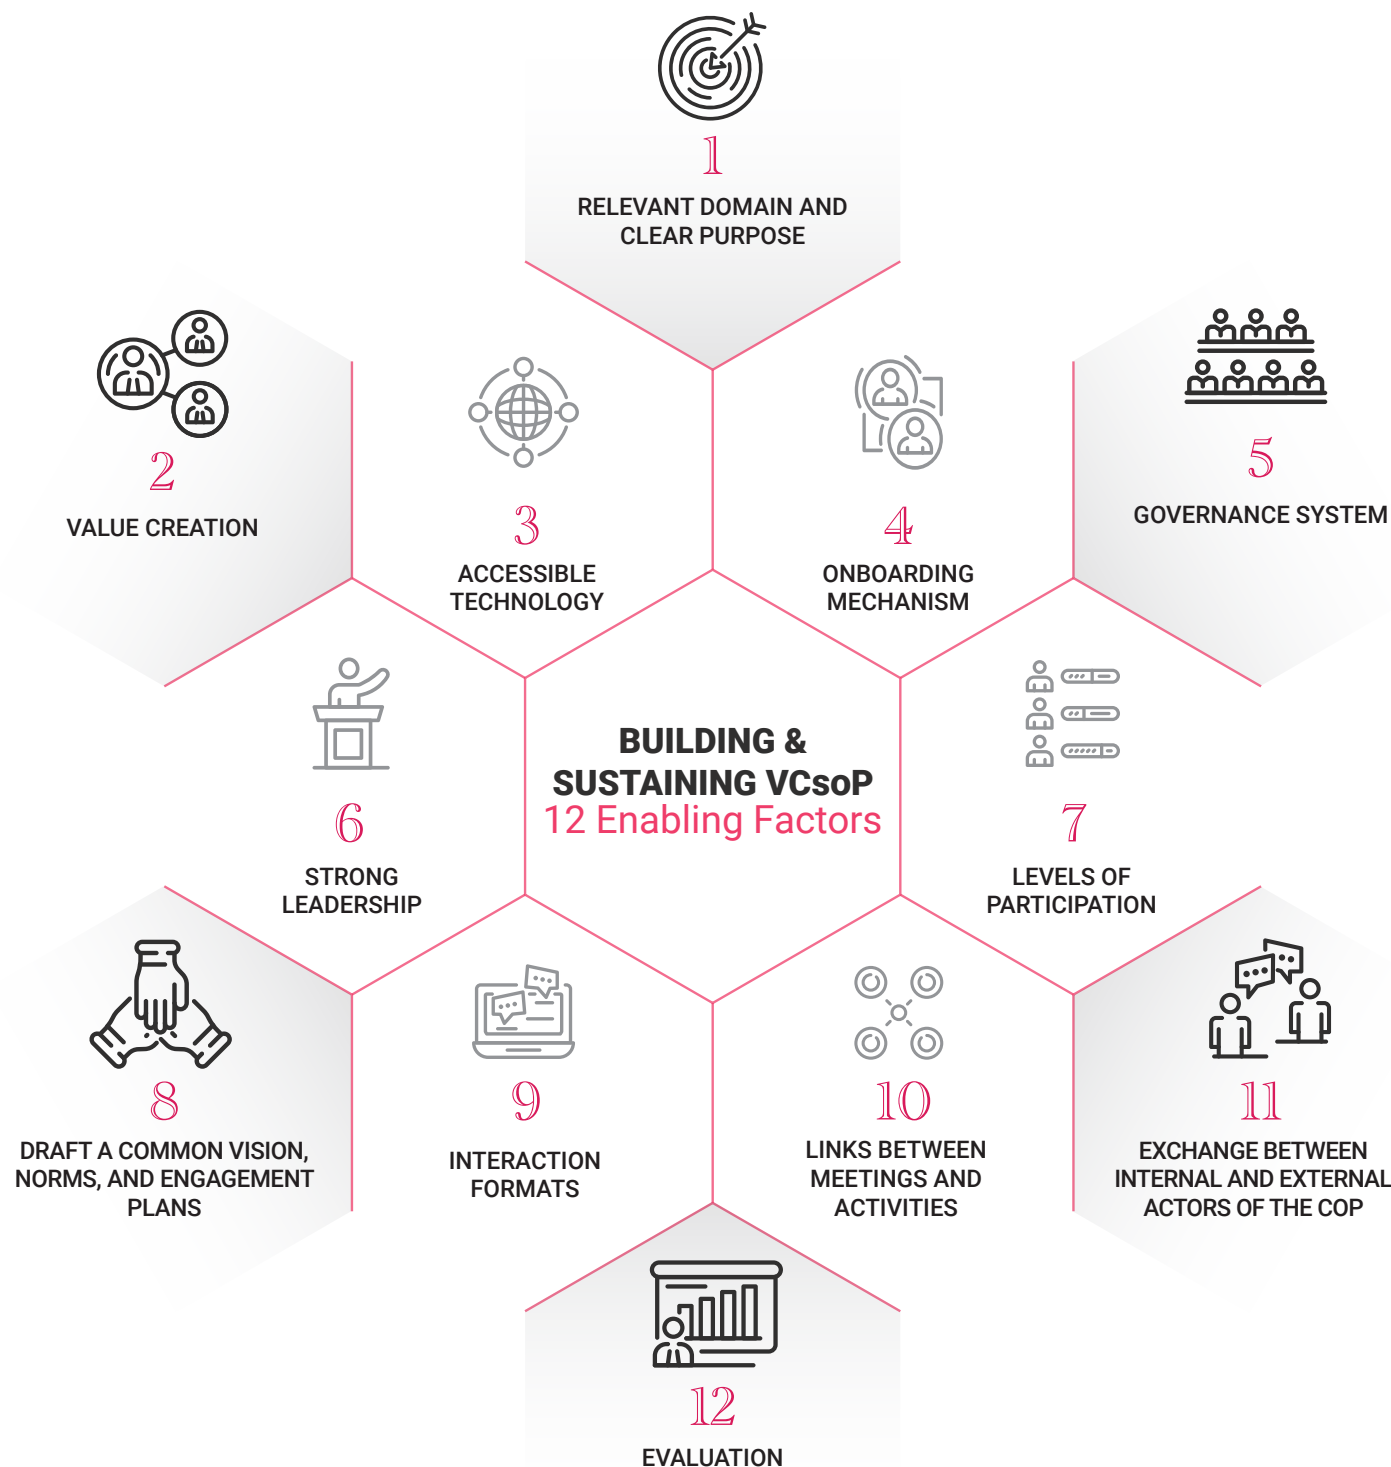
1
RELEVANT DOMAIN AND CLEAR PURPOSE

2
VALUE CREATION

3
ACCESSIBLE TECHNOLOGY

4
ONBOARDING MECHANISM

5
GOVERNANCE SYSTEM

6
STRONG LEADERSHIP

BUILDING & SUSTAINING VCsoP
12 Enabling Factors

7
LEVELS OF PARTICIPATION

8
DRAFT A COMMON VISION, NORMS, AND ENGAGEMENT PLANS

9
INTERACTION FORMATS

10
LINKS BETWEEN MEETINGS AND ACTIVITIES

11
EXCHANGE BETWEEN INTERNAL AND EXTERNAL ACTORS OF THE COP

12
EVALUATION